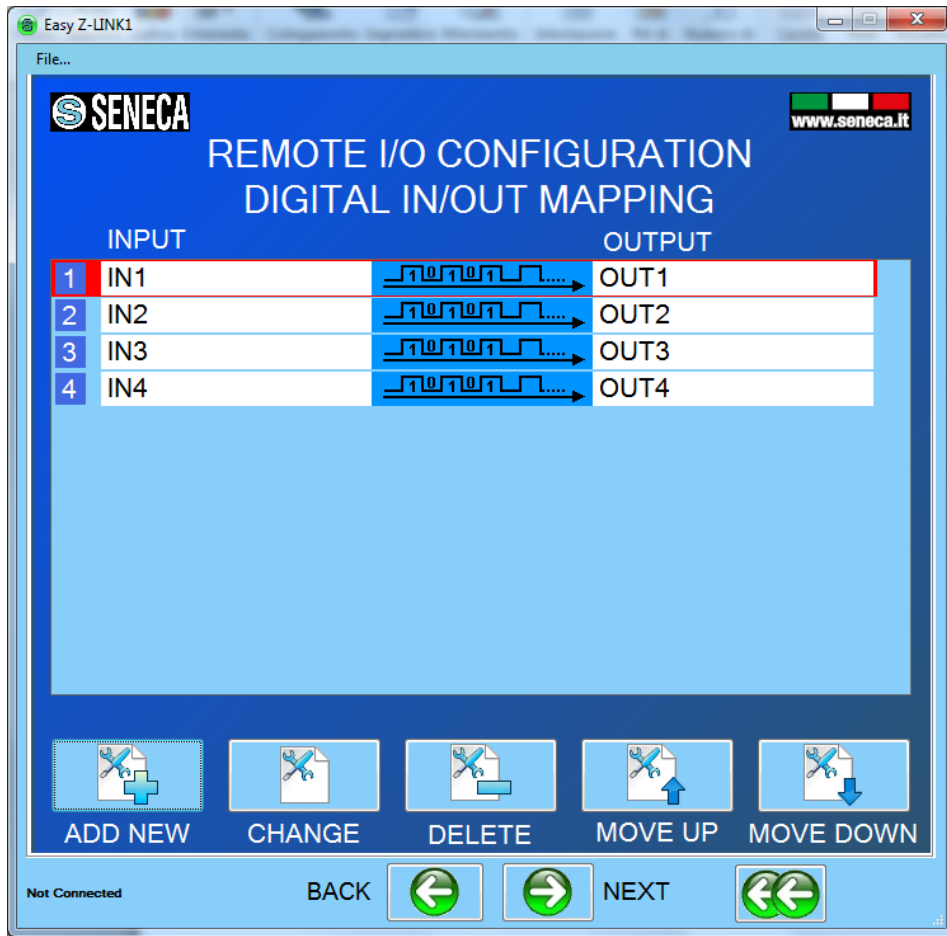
Easy Z-LINK1

File...

SENECA

www.seneca.it

REMOTE I/O CONFIGURATION
DIGITAL IN/OUT MAPPING

| | INPUT | | OUTPUT |
|---|---|---|---|
| 1 | IN1 | 1 0 1 0 1 .... | OUT1 |
| 2 | IN2 | 1 0 1 0 1 .... | OUT2 |
| 3 | IN3 | 1 0 1 0 1 .... | OUT3 |
| 4 | IN4 | 1 0 1 0 1 .... | OUT4 |

ADD NEW  CHANGE  DELETE  MOVE UP  MOVE DOWN

Not Connected  BACK  NEXT